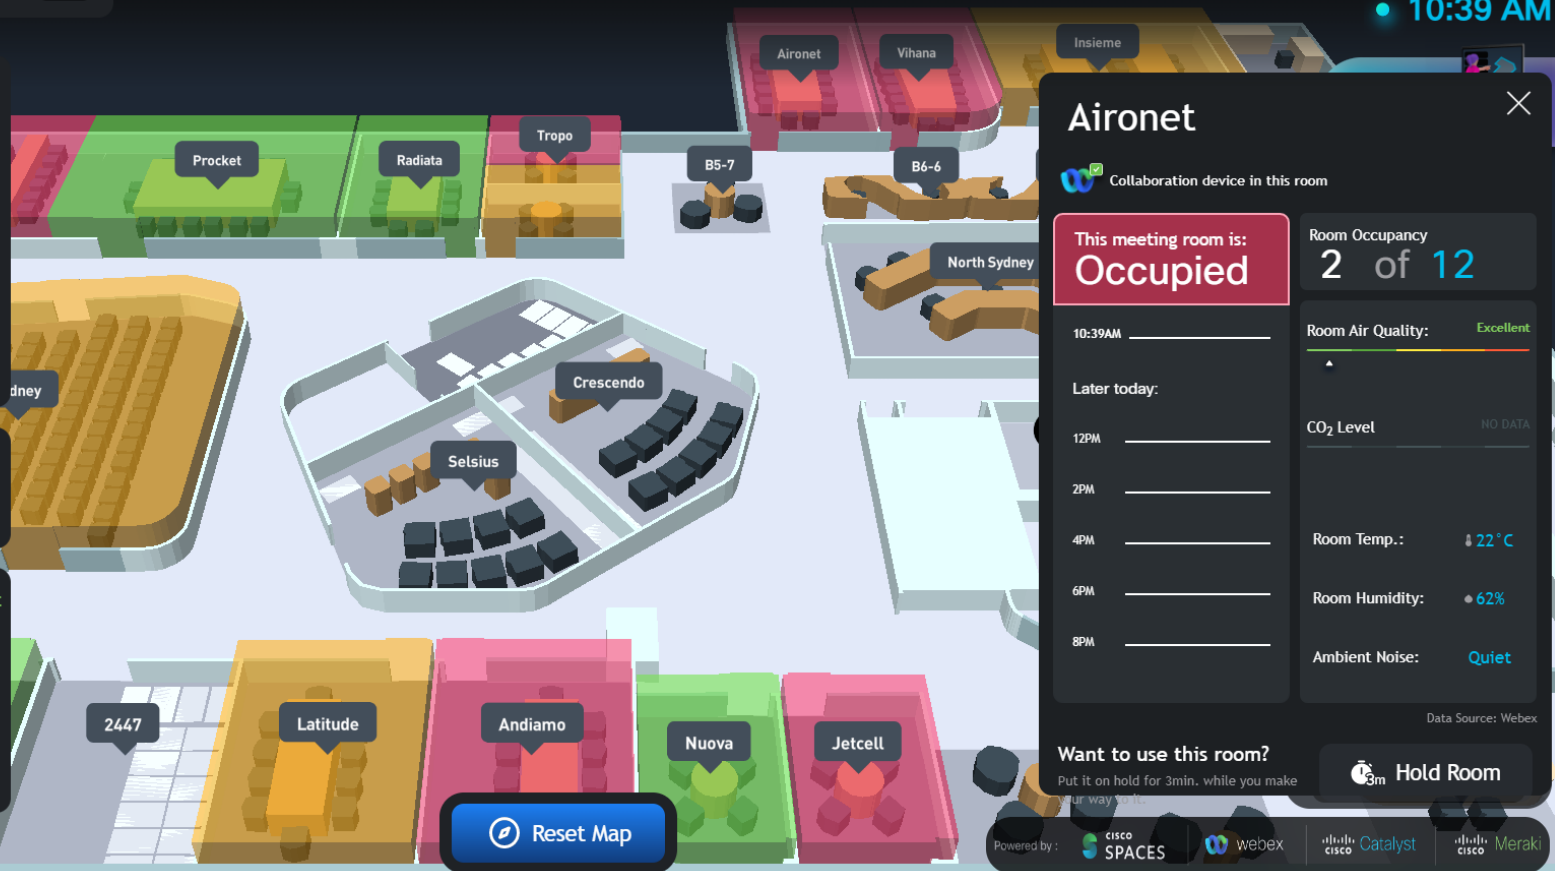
10:39 AM

Aironet
Vihana
Insieme
Procket
Radiata
Tropo
B5-7
B6-6
North Sydney
dney
Crescendo
Selsius
2447
Latitude
Andiamo
Nuova
Jetcell

Aironet

Collaboration device in this room

This meeting room is:
Occupied

Room Occupancy
2 of 12

10:39AM

Later today:

12PM
2PM
4PM
6PM
8PM

Room Air Quality: Excellent

$CO_2$ Level NO DATA

Room Temp.: 22°C

Room Humidity: 62%

Ambient Noise: Quiet

Data Source: Webex

Want to use this room?
Put it on hold for 3min. while you make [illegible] way to it.

3m Hold Room

Reset Map

Powered by: cisco SPACES webex cisco Catalyst cisco Meraki